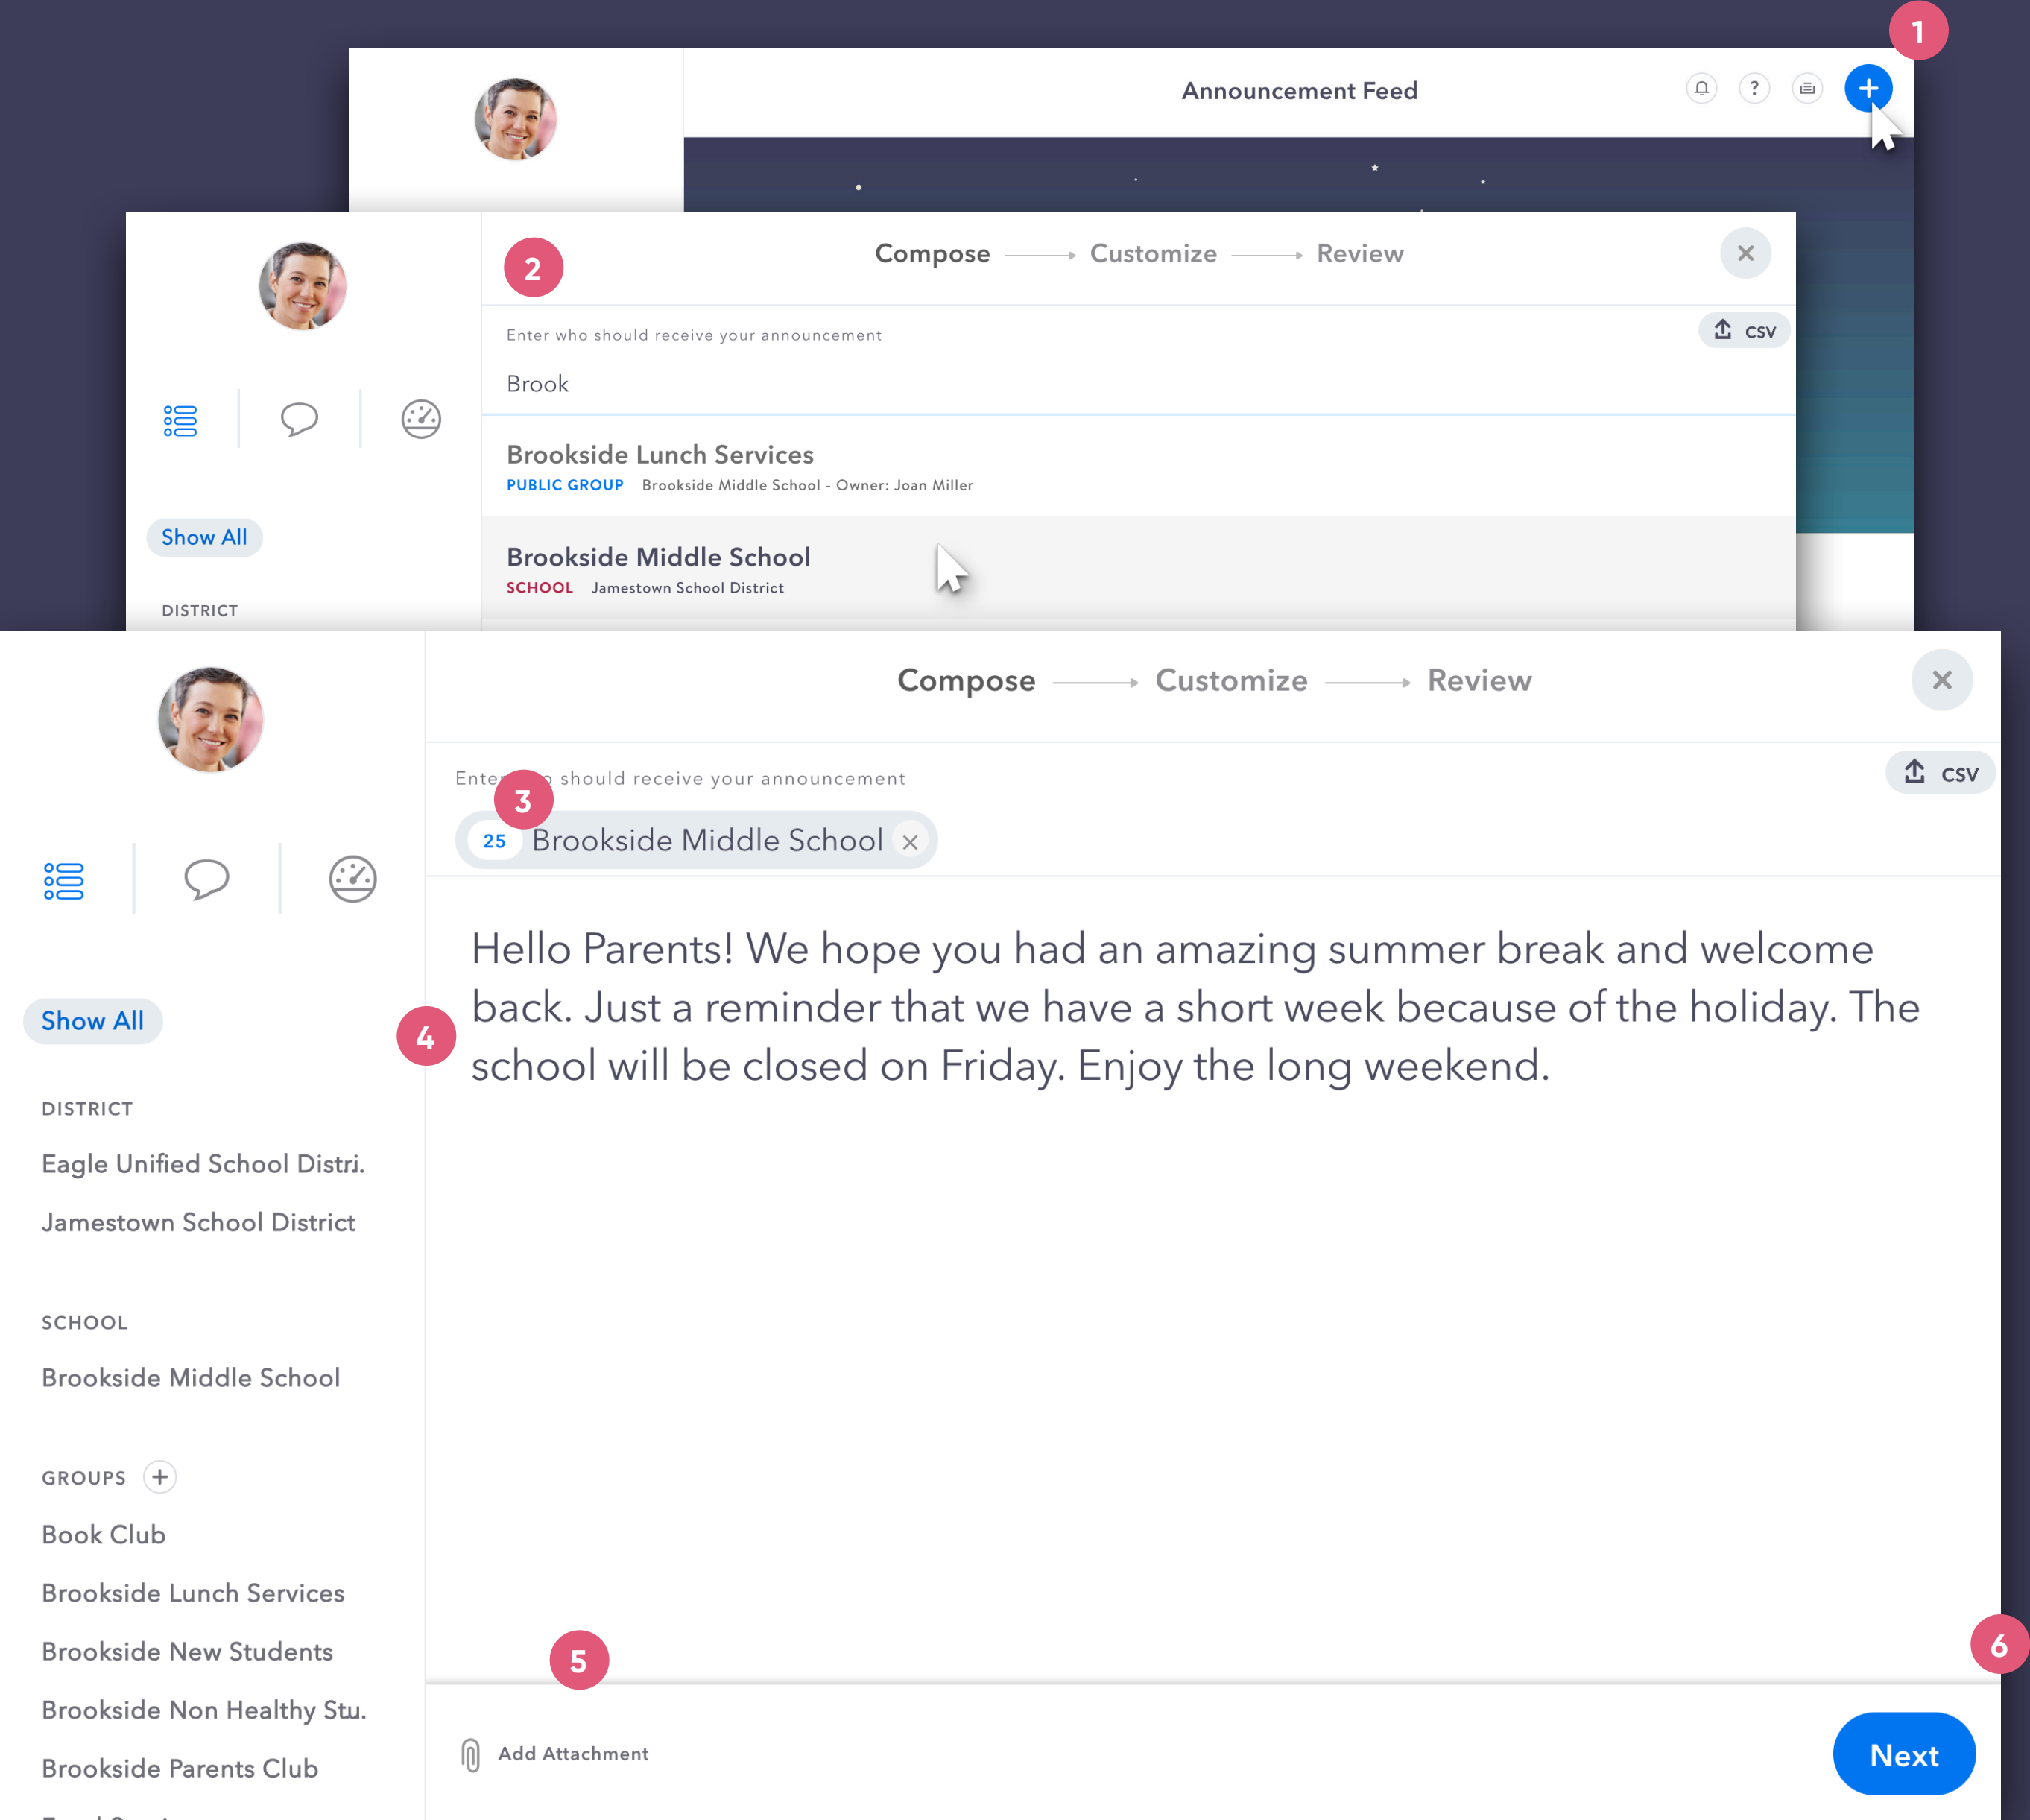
1

Announcement Feed

2

Compose → Customize → Review

Enter who should receive your announcement

CSV

Brook

Brookside Lunch Services
PUBLIC GROUP Brookside Middle School - Owner: Joan Miller

Brookside Middle School
SCHOOL Jamestown School District

Show All

DISTRICT

Compose → Customize → Review

Ente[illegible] should receive your announcement

3

CSV

25 Brookside Middle School ×

Hello Parents! We hope you had an amazing summer break and welcome back. Just a reminder that we have a short week because of the holiday. The school will be closed on Friday. Enjoy the long weekend.

4

Show All

DISTRICT

Eagle Unified School Distri.

Jamestown School District

SCHOOL

Brookside Middle School

GROUPS +

Book Club

Brookside Lunch Services

Brookside New Students

Brookside Non Healthy Stu.

Brookside Parents Club

5

6

Add Attachment

Next